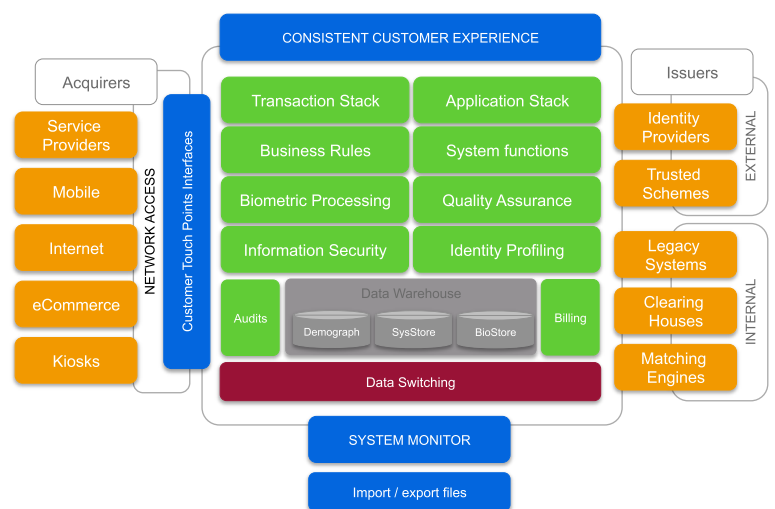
CONSISTENT CUSTOMER EXPERIENCE

Acquirers

Service Providers

Mobile

Internet

eCommerce

Kiosks

NETWORK ACCESS

Customer Touch Points Interfaces

Transaction Stack

Application Stack

Business Rules

System functions

Biometric Processing

Quality Assurance

Information Security

Identity Profiling

Audits

Data Warehouse

Demograph

SysStore

BioStore

Billing

Data Switching

Issuers

Identity Providers

Trusted Schemes

EXTERNAL

Legacy Systems

Clearing Houses

Matching Engines

INTERNAL

SYSTEM MONITOR

Import / export files